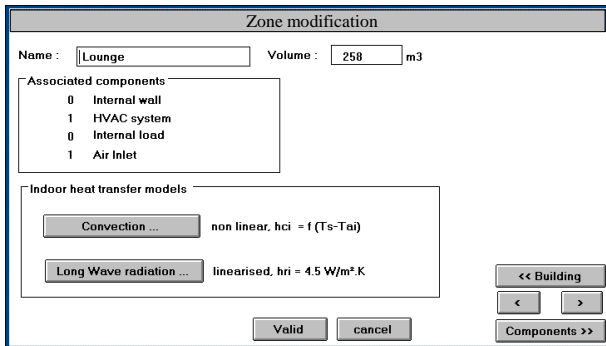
Zone modification

Name : Lounge

Volume : 258 m3

Associated components

0 Internal wall
1 HVAC system
0 Internal load
1 Air Inlet

Indoor heat transfer models

Convection ...

non linear, hci = f (Ts-Tai)

Long Wave radiation ...

linearised, hri = 4.5 W/m².K

<< Building

<

>

Valid

cancel

Components >>